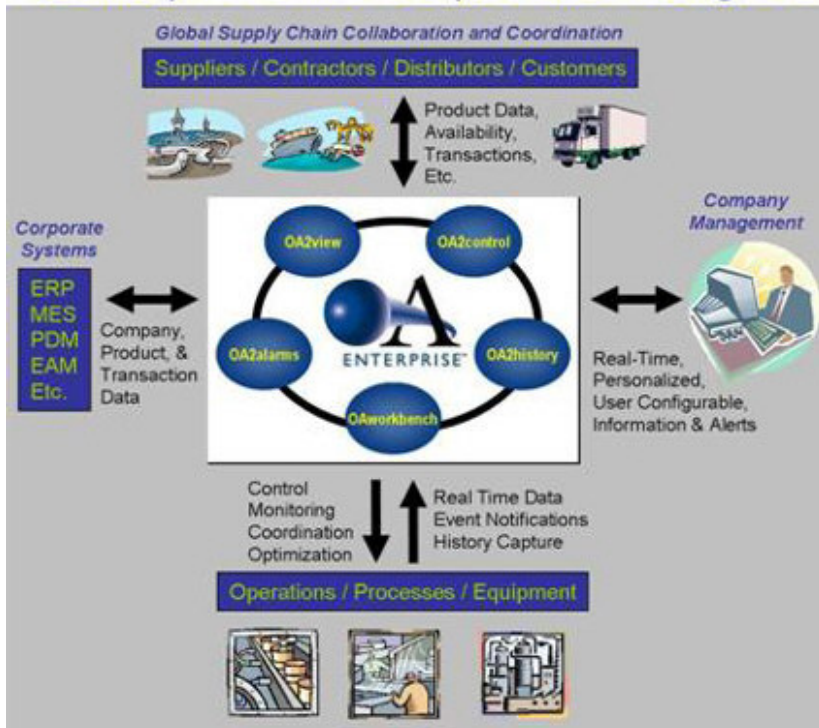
Global Supply Chain Collaboration and Coordination

Suppliers / Contractors / Distributors / Customers

Product Data, Availability, Transactions, Etc.

Corporate Systems

ERP
MES
PDM
EAM
Etc.

Company, Product, & Transaction Data

OA2view

OA2control

OA2alarms

A

ENTERPRISE™

OA2history

OAworkbench

Company Management

Real-Time, Personalized, User Configurable, Information & Alerts

Control
Monitoring
Coordination
Optimization

Real Time Data
Event Notifications
History Capture

Operations / Processes / Equipment